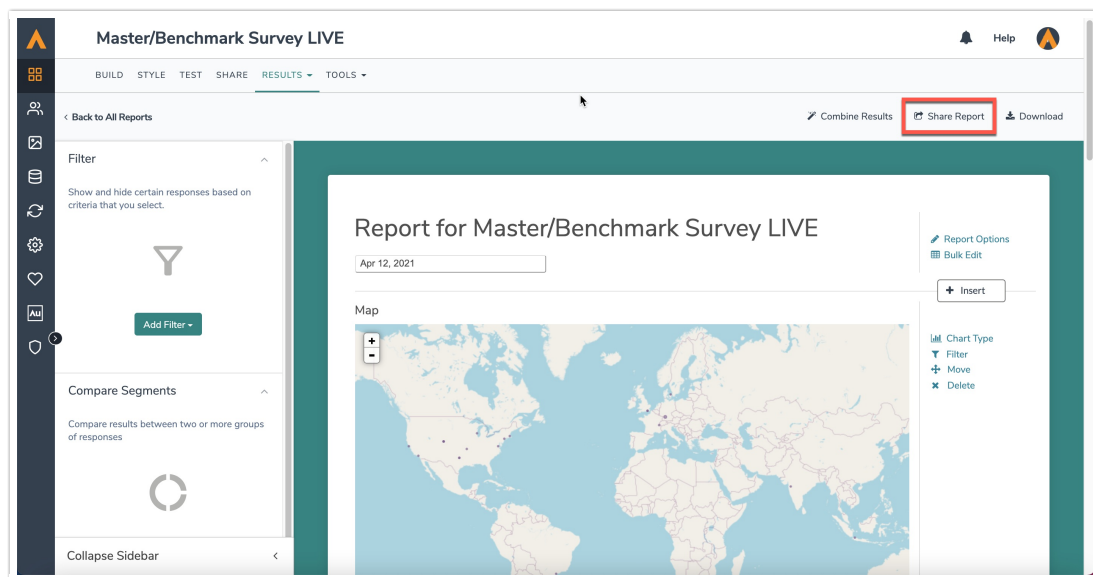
Master/Benchmark Survey LIVE

Help

BUILD STYLE TEST SHARE RESULTS TOOLS

Back to All Reports

Combine Results Share Report Download

Filter

Show and hide certain responses based on criteria that you select.

Add Filter

Compare Segments

Compare results between two or more groups of responses

Collapse Sidebar

Report for Master/Benchmark Survey LIVE

Apr 12, 2021

Report Options
Bulk Edit

Insert

Map

+
-

Chart Type
Filter
Move
Delete